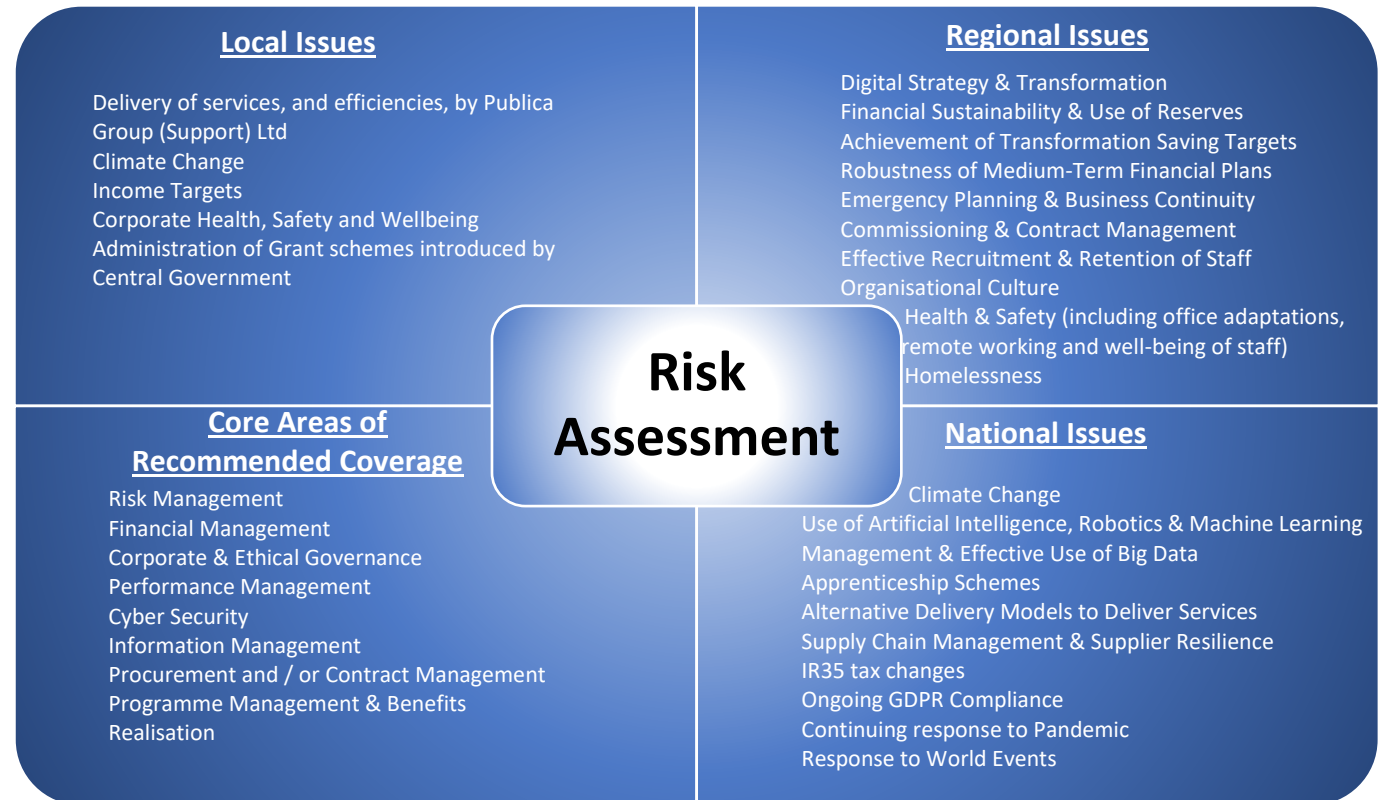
Local Issues

Delivery of services, and efficiencies, by Publica Group (Support) Ltd
Climate Change
Income Targets
Corporate Health, Safety and Wellbeing
Administration of Grant schemes introduced by Central Government

Regional Issues

Digital Strategy & Transformation
Financial Sustainability & Use of Reserves
Achievement of Transformation Saving Targets
Robustness of Medium-Term Financial Plans
Emergency Planning & Business Continuity
Commissioning & Contract Management
Effective Recruitment & Retention of Staff
Organisational Culture
Health & Safety (including office adaptations, remote working and well-being of staff)
Homelessness

Risk Assessment

Core Areas of Recommended Coverage

Risk Management
Financial Management
Corporate & Ethical Governance
Performance Management
Cyber Security
Information Management
Procurement and / or Contract Management
Programme Management & Benefits Realisation

National Issues

Climate Change
Use of Artificial Intelligence, Robotics & Machine Learning
Management & Effective Use of Big Data
Apprenticeship Schemes
Alternative Delivery Models to Deliver Services
Supply Chain Management & Supplier Resilience
IR35 tax changes
Ongoing GDPR Compliance
Continuing response to Pandemic
Response to World Events